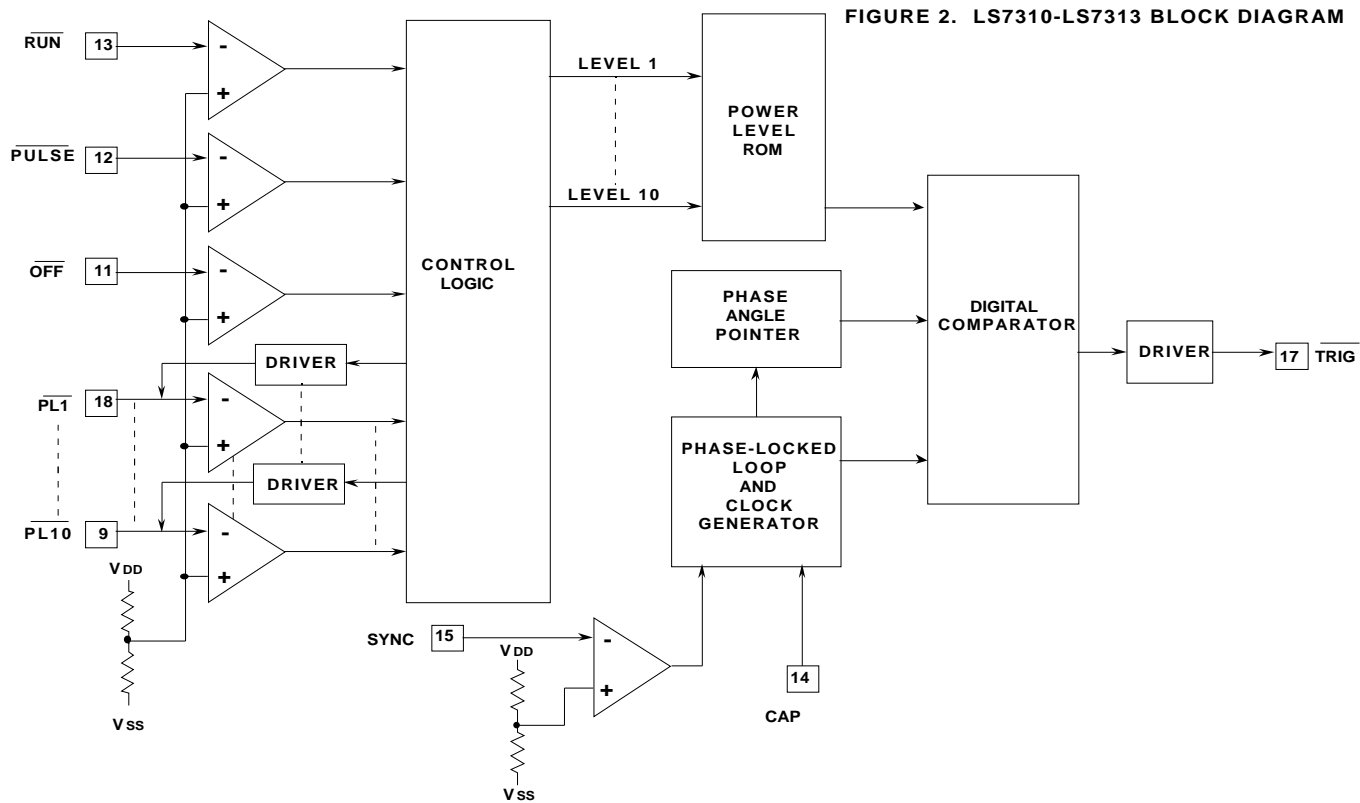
FIGURE 2. LS7310-LS7313 BLOCK DIAGRAM

$\overline{RUN}$ 13

$\overline{PULSE}$ 12

$\overline{OFF}$ 11

$\overline{PL1}$ 18

$\overline{PL10}$ 9

$V_{DD}$

$V_{SS}$

- +

- +

- +

- +

- +

DRIVER

DRIVER

CONTROL LOGIC

LEVEL 1

LEVEL 10

POWER LEVEL ROM

PHASE ANGLE POINTER

PHASE-LOCKED LOOP AND CLOCK GENERATOR

DIGITAL COMPARATOR

DRIVER

17 $\overline{TRIG}$

SYNC 15

$V_{DD}$

- +

$V_{SS}$

14

CAP